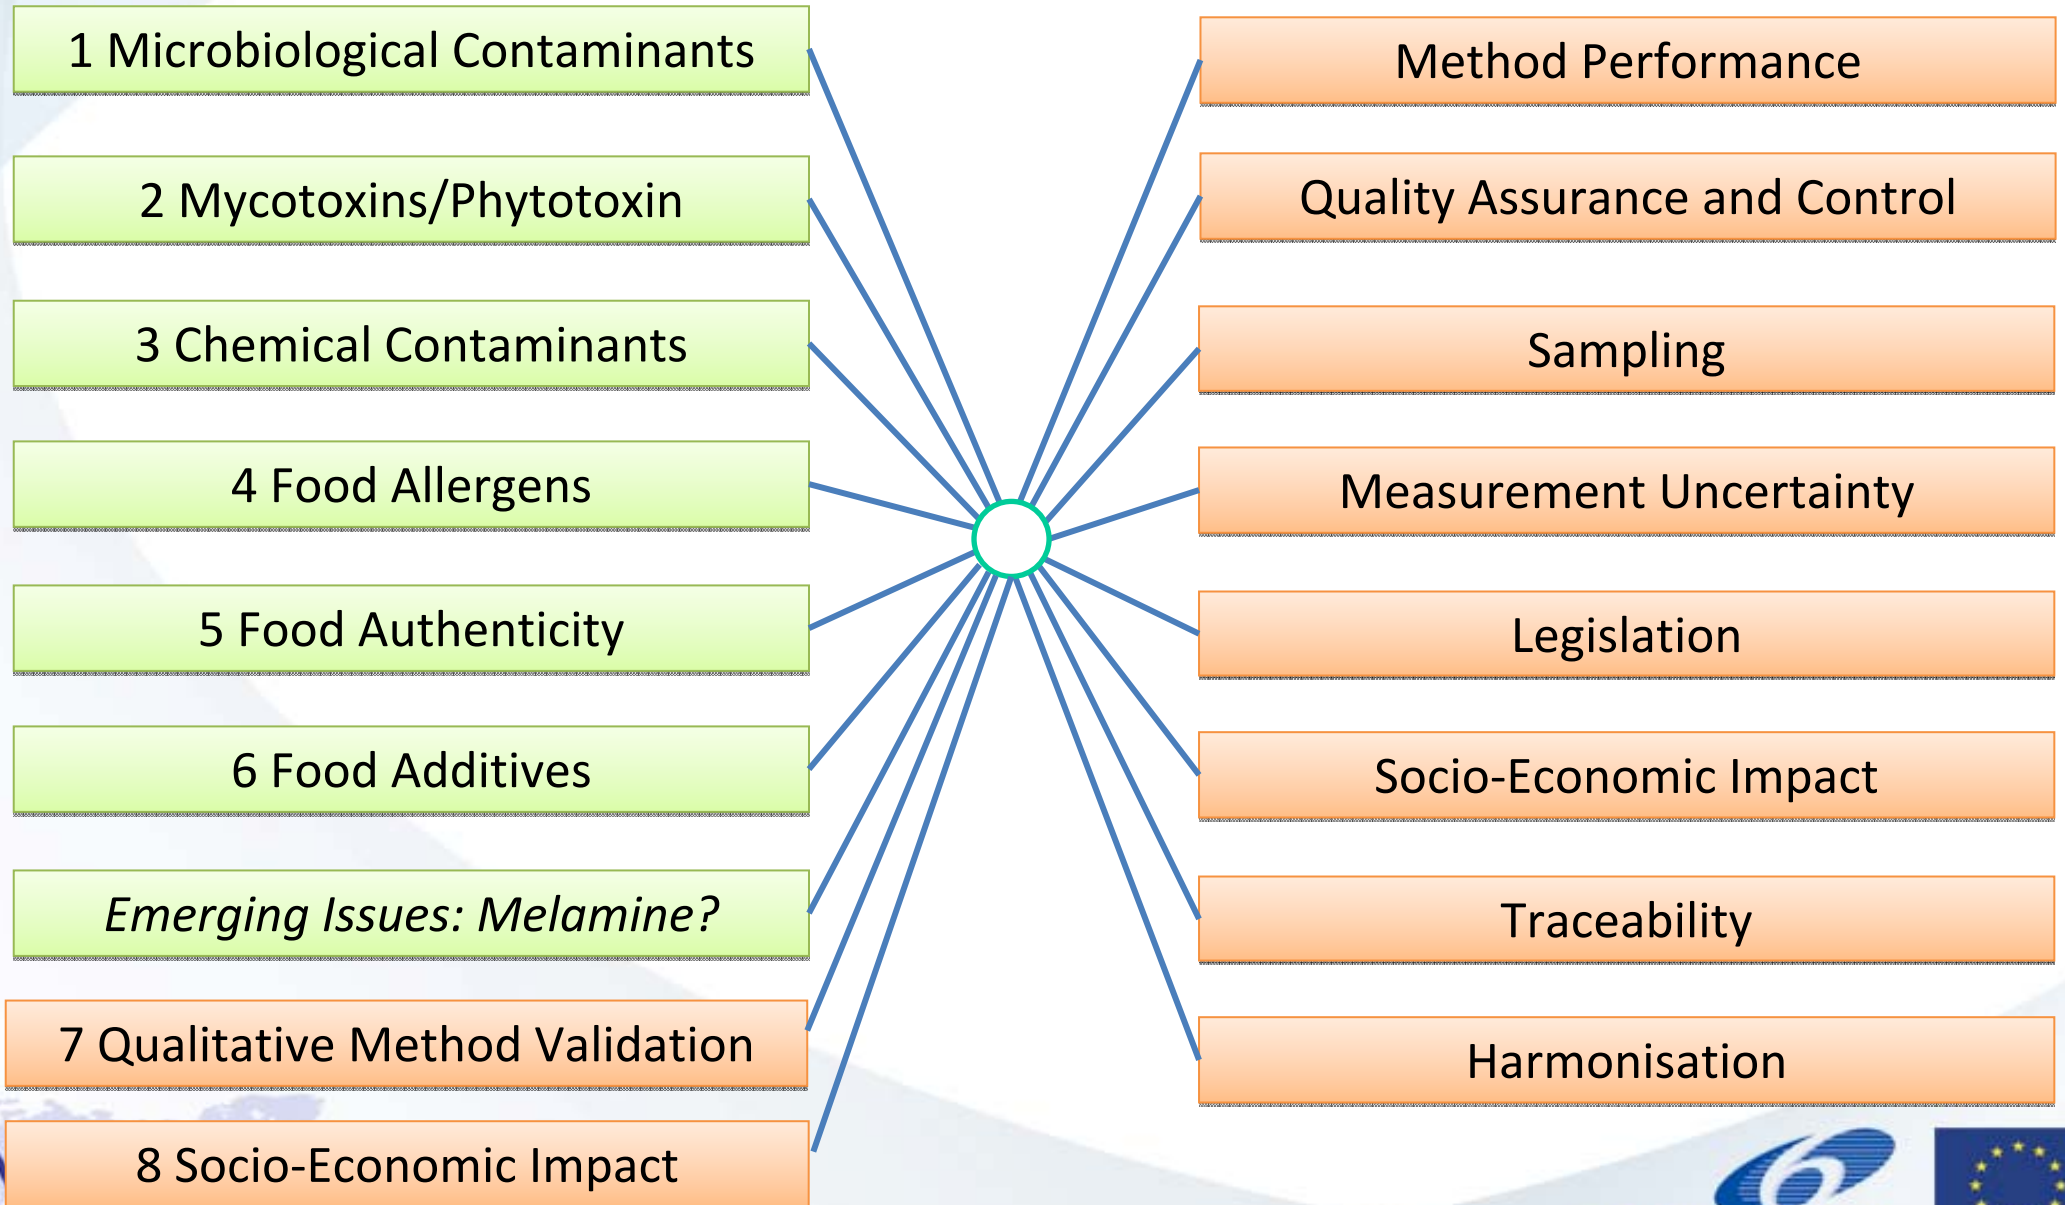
1 Microbiological Contaminants

2 Mycotoxins/Phytotoxin

3 Chemical Contaminants

4 Food Allergens

5 Food Authenticity

6 Food Additives

*Emerging Issues: Melamine?*

7 Qualitative Method Validation

8 Socio-Economic Impact

Method Performance

Quality Assurance and Control

Sampling

Measurement Uncertainty

Legislation

Socio-Economic Impact

Traceability

Harmonisation